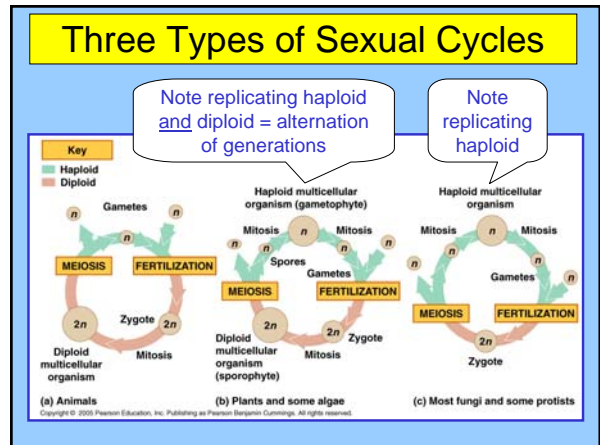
Three Types of Sexual Cycles

Note replicating haploid and diploid = alternation of generations

Note replicating haploid

Key
Haploid
Diploid

Gametes
$n$
$n$
$n$
MEIOSIS
FERTILIZATION
Zygote
$2n$
$2n$
Diploid multicellular organism
Mitosis
(a) Animals

Haploid multicellular organism (gametophyte)
Mitosis
Mitosis
$n$
$n$
$n$
$n$
$n$
Spores
Gametes
MEIOSIS
FERTILIZATION
$2n$
$2n$
Zygote
Diploid multicellular organism (sporophyte)
Mitosis
(b) Plants and some algae

Haploid multicellular organism
Mitosis
Mitosis
$n$
$n$
$n$
$n$
Gametes
$n$
MEIOSIS
FERTILIZATION
$2n$
Zygote
(c) Most fungi and some protists

Copyright © 2005 Pearson Education, Inc. Publishing as Pearson Benjamin Cummings. All rights reserved.